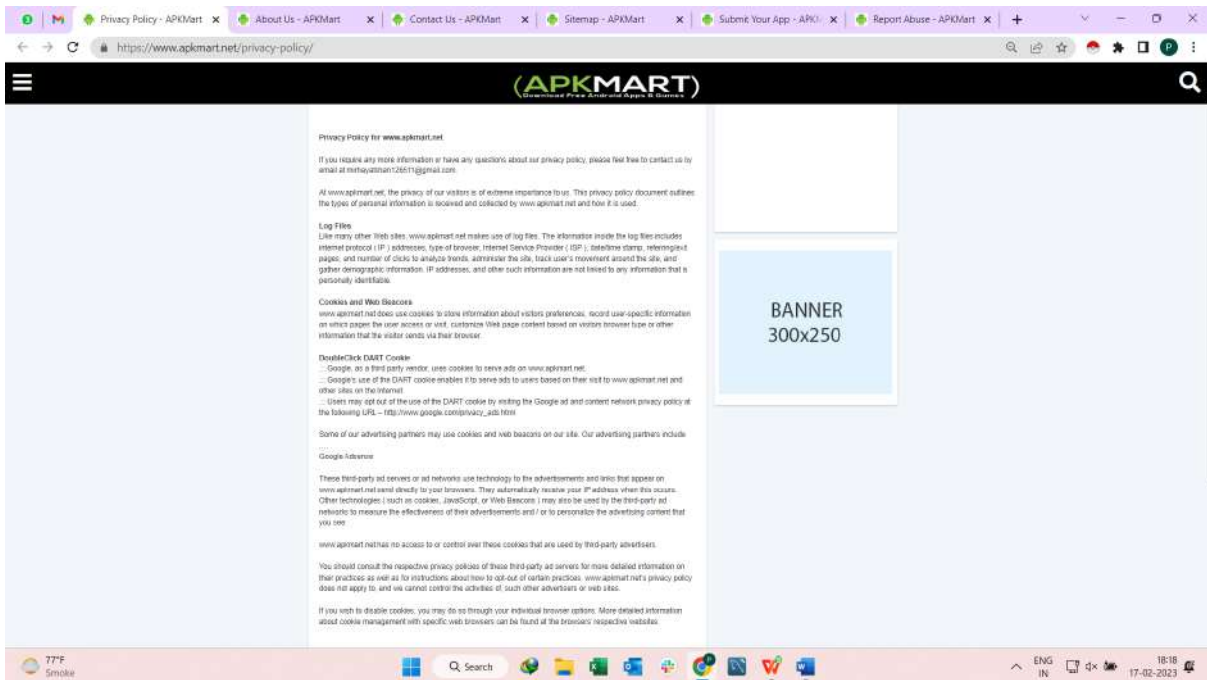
Privacy Policy - APKMart × | About Us - APKMart × | Contact Us - APKMart × | Sitemap - APKMart × | Submit Your App - APK × | Report Abuse - APKMart × | +

https://www.apkmart.net/privacy-policy/

(APKMART)
Download Free Android Apps & Games

Privacy Policy for www.apkmart.net

If you require any more information or have any questions about our privacy policy, please feel free to contact us by email at mirhayatkhan126611@gmail.com.

At www.apkmart.net, the privacy of our visitors is of extreme importance to us. This privacy policy document outlines the types of personal information is received and collected by www.apkmart.net and how it is used.

Log Files
Like many other Web sites, www.apkmart.net makes use of log files. The information inside the log files includes internet protocol ( IP ) addresses, type of browser, Internet Service Provider ( ISP ), date/time stamp, referring/exit pages, and number of clicks to analyze trends, administer the site, track user's movement around the site, and gather demographic information. IP addresses, and other such information are not linked to any information that is personally identifiable.

Cookies and Web Beacons
www.apkmart.net does use cookies to store information about visitors preferences, record user-specific information on which pages the user access or visit, customize Web page content based on visitors browser type or other information that the visitor sends via their browser.

DoubleClick DART Cookie
.:: Google, as a third party vendor, uses cookies to serve ads on www.apkmart.net.
.:: Google's use of the DART cookie enables it to serve ads to users based on their visit to www.apkmart.net and other sites on the Internet.
.:: Users may opt out of the use of the DART cookie by visiting the Google ad and content network privacy policy at the following URL – http://www.google.com/privacy_ads.html

Some of our advertising partners may use cookies and web beacons on our site. Our advertising partners include ....

Google Adsense

These third-party ad servers or ad networks use technology to the advertisements and links that appear on www.apkmart.net send directly to your browsers. They automatically receive your IP address when this occurs. Other technologies ( such as cookies, JavaScript, or Web Beacons ) may also be used by the third-party ad networks to measure the effectiveness of their advertisements and / or to personalize the advertising content that you see.

www.apkmart.net has no access to or control over these cookies that are used by third-party advertisers.

You should consult the respective privacy policies of these third-party ad servers for more detailed information on their practices as well as for instructions about how to opt-out of certain practices. www.apkmart.net's privacy policy does not apply to, and we cannot control the activities of, such other advertisers or web sites.

If you wish to disable cookies, you may do so through your individual browser options. More detailed information about cookie management with specific web browsers can be found at the browsers' respective websites.

BANNER
300x250

77°F
Smoke

Search

ENG
IN

18:18
17-02-2023